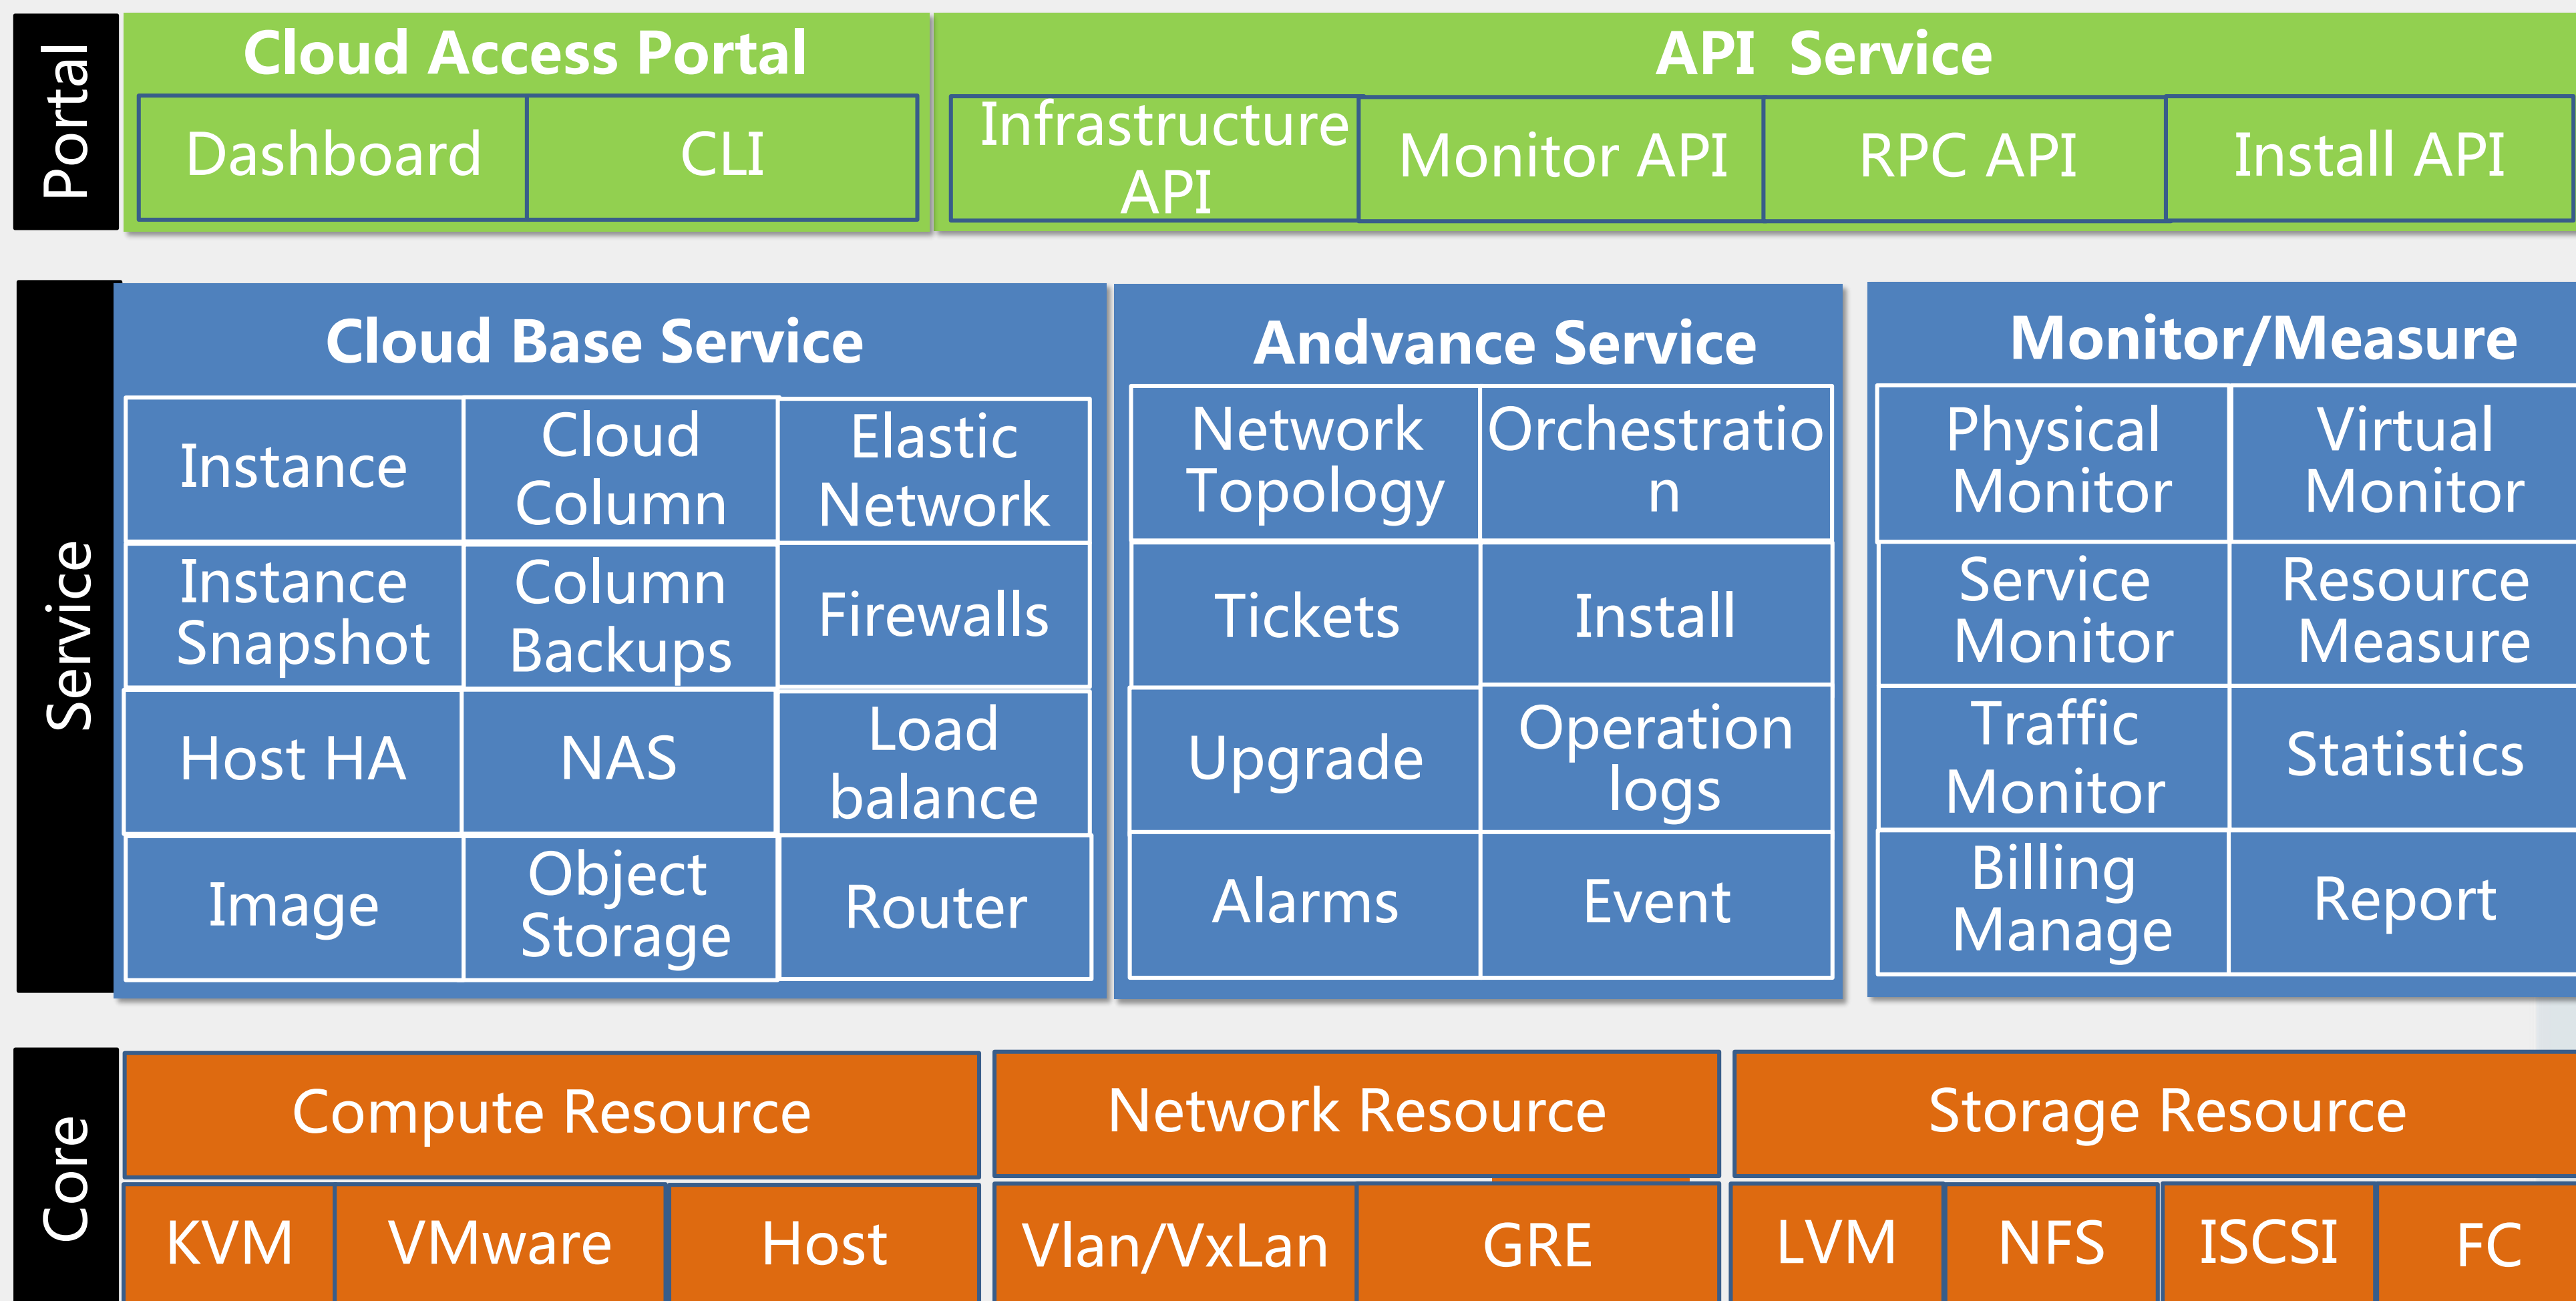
Portal

Cloud Access Portal

| Dashboard | CLI |
|---|---|

API Service

| Infrastructure API | Monitor API | RPC API | Install API |
|---|---|---|---|

Service

Cloud Base Service

| Instance | Cloud Column | Elastic Network |
|---|---|---|
| Instance Snapshot | Column Backups | Firewalls |
| Host HA | NAS | Load balance |
| Image | Object Storage | Router |

Andvance Service

| Network Topology | Orchestratio n |
|---|---|
| Tickets | Install |
| Upgrade | Operation logs |
| Alarms | Event |

Monitor/Measure

| Physical Monitor | Virtual Monitor |
|---|---|
| Service Monitor | Resource Measure |
| Traffic Monitor | Statistics |
| Billing Manage | Report |

Core

Compute Resource

| KVM | VMware | Host |
|---|---|---|

Network Resource

| Vlan/VxLan | GRE |
|---|---|

Storage Resource

| LVM | NFS | ISCSI | FC |
|---|---|---|---|